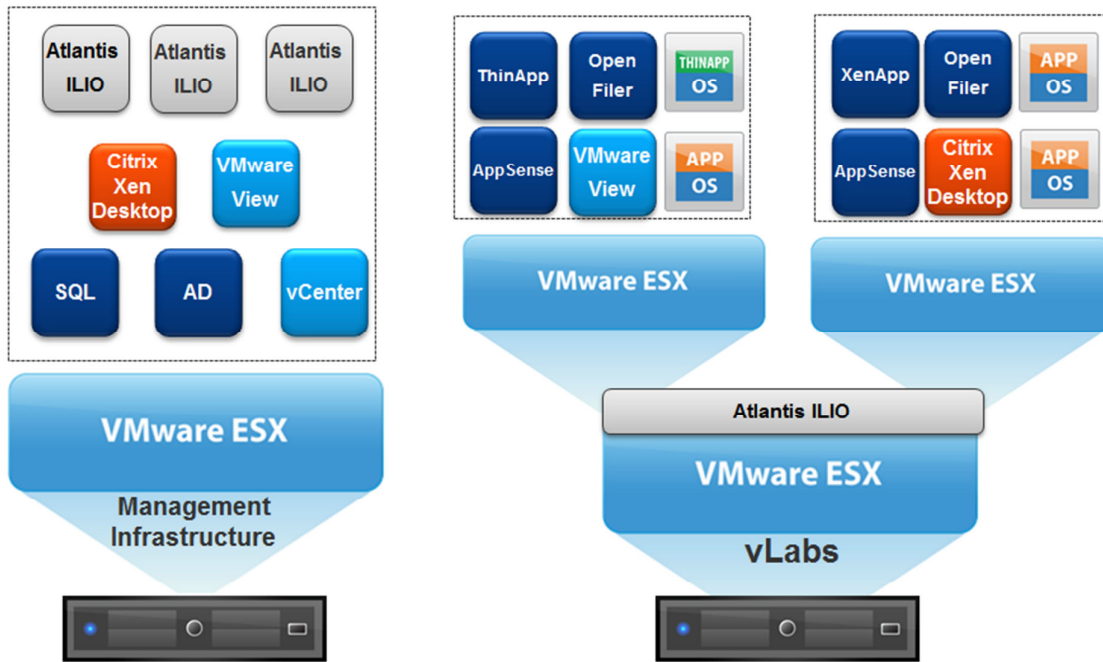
Atlantis ILIO

Atlantis ILIO

Atlantis ILIO

Citrix Xen Desktop

VMware View

SQL

AD

vCenter

VMware ESX

Management Infrastructure

ThinApp

Open Filer

THINAPP OS

AppSense

VMware View

APP OS

XenApp

Open Filer

APP OS

AppSense

Citrix Xen Desktop

APP OS

VMware ESX

VMware ESX

Atlantis ILIO

VMware ESX

vLabs